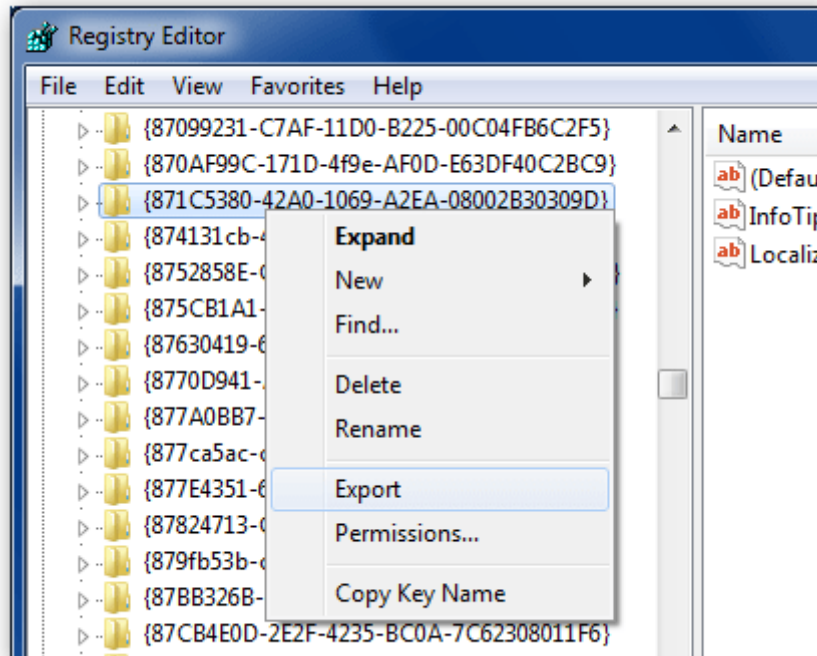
Registry Editor

File Edit View Favorites Help

{87099231-C7AF-11D0-B225-00C04FB6C2F5}
{870AF99C-171D-4f9e-AF0D-E63DF40C2BC9}
{871C5380-42A0-1069-A2EA-08002B30309D}
{874131cb-4
{8752858E-C
{875CB1A1-
{87630419-6
{8770D941-
{877A0BB7-
{877ca5ac-c
{877E4351-6
{87824713-C
{879fb53b-c
{87BB326B-
{87CB4E0D-2E2F-4235-BC0A-7C62308011F6}

Expand
New
Find...
Delete
Rename
Export
Permissions...
Copy Key Name

Name
ab (Defau
ab InfoTip
ab Localiz